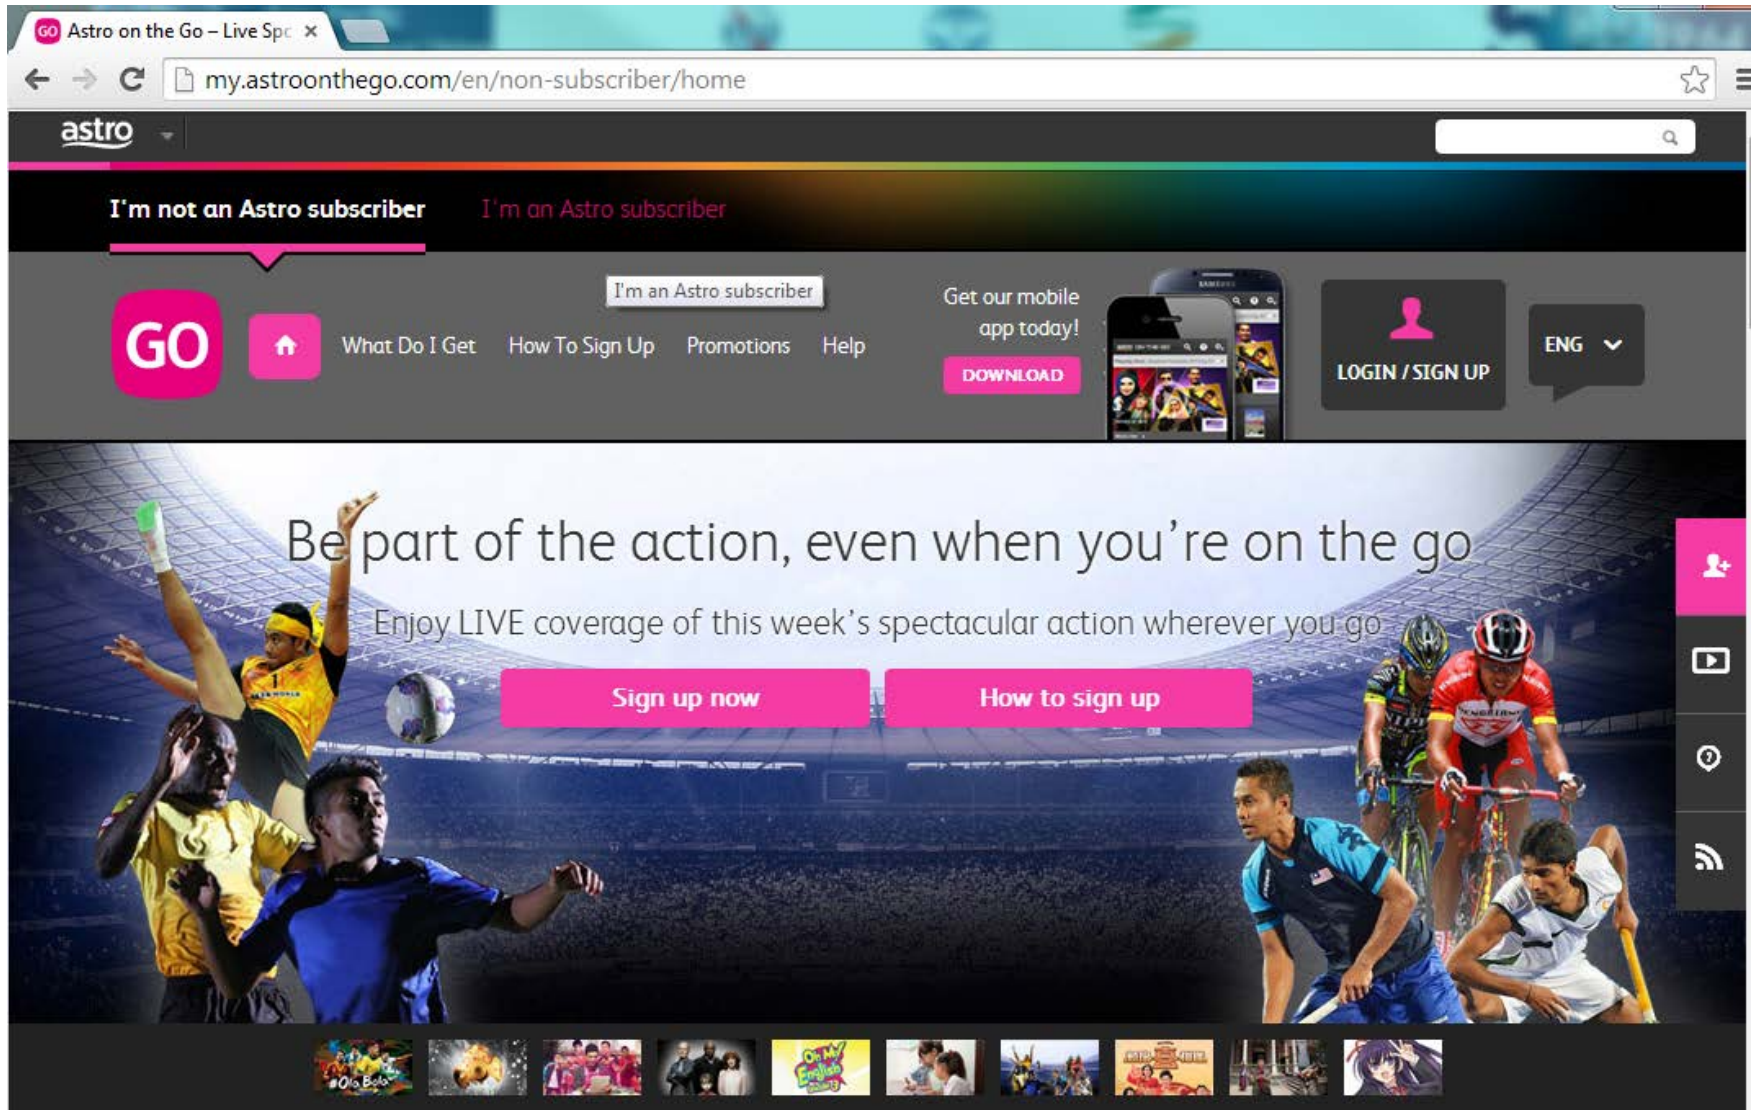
Astro on the Go – Live Spc ×

my.astroonthego.com/en/non-subscriber/home

astro

I'm not an Astro subscriber I'm an Astro subscriber

I'm an Astro subscriber

GO

What Do I Get How To Sign Up Promotions Help

Get our mobile app today!

DOWNLOAD

LOGIN / SIGN UP

ENG

Be part of the action, even when you're on the go

Enjoy LIVE coverage of this week's spectacular action wherever you go

Sign up now How to sign up

#Ola Bola

Oh My English